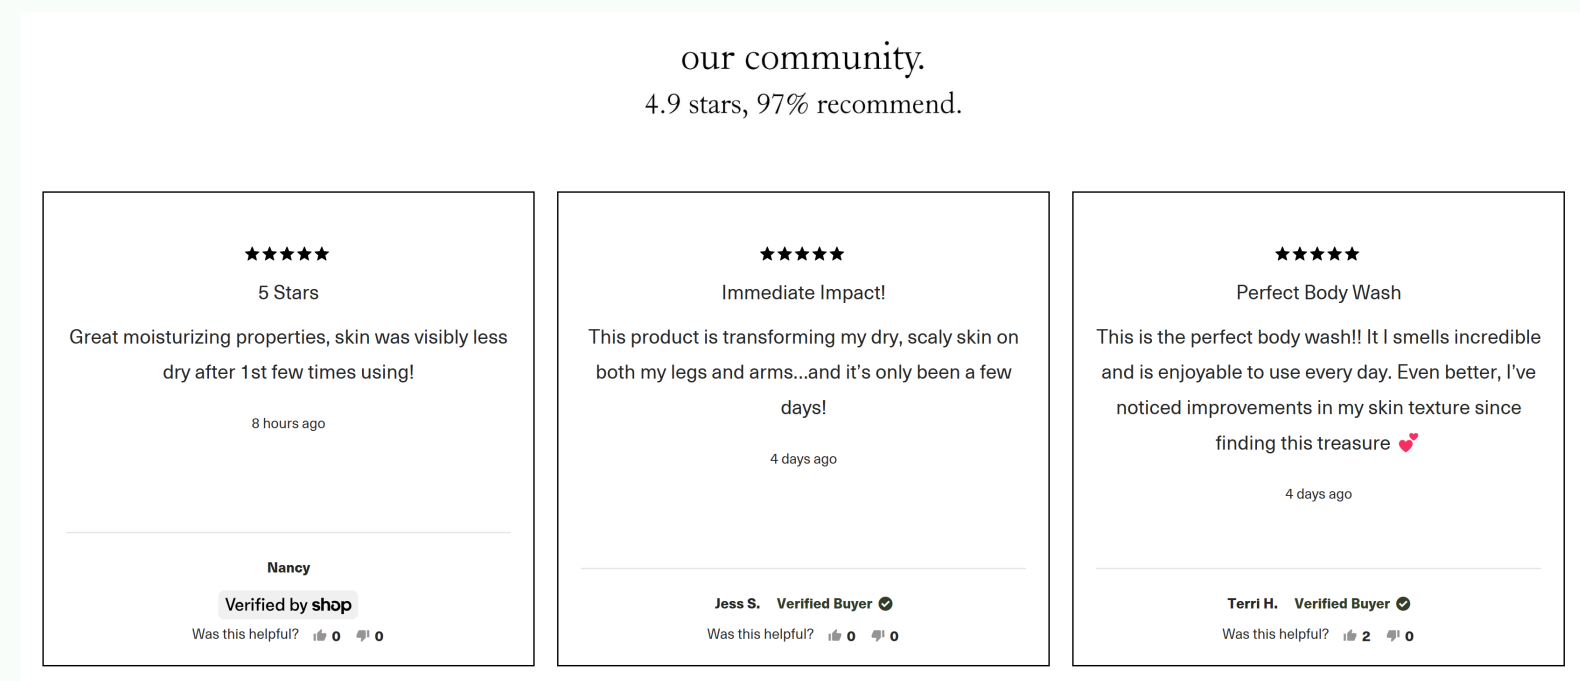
our community.
4.9 stars, 97% recommend.

★★★★★
5 Stars
Great moisturizing properties, skin was visibly less dry after 1st few times using!
8 hours ago
Nancy
Verified by shop
Was this helpful? 0 0

★★★★★
Immediate Impact!
This product is transforming my dry, scaly skin on both my legs and arms...and it's only been a few days!
4 days ago
Jess S. Verified Buyer
Was this helpful? 0 0

★★★★★
Perfect Body Wash
This is the perfect body wash!! It I smells incredible and is enjoyable to use every day. Even better, I've noticed improvements in my skin texture since finding this treasure 💕
4 days ago
Terri H. Verified Buyer
Was this helpful? 2 0